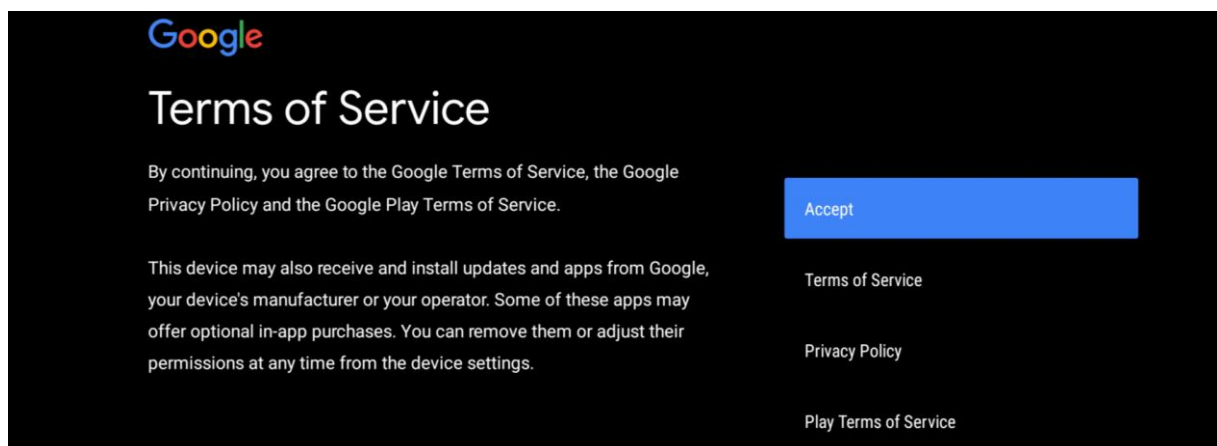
Google

Terms of Service

By continuing, you agree to the Google Terms of Service, the Google Privacy Policy and the Google Play Terms of Service.

This device may also receive and install updates and apps from Google, your device's manufacturer or your operator. Some of these apps may offer optional in-app purchases. You can remove them or adjust their permissions at any time from the device settings.

Accept

Terms of Service

Privacy Policy

Play Terms of Service